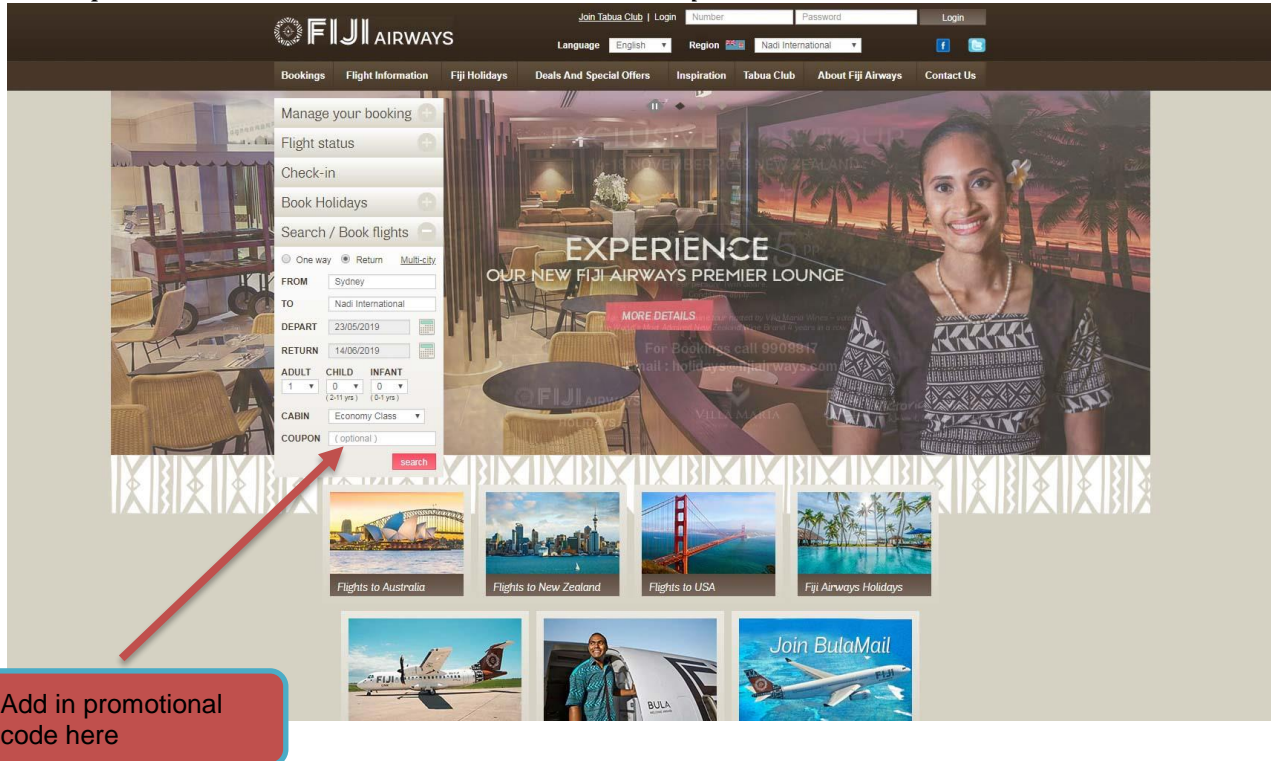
FIJI AIRWAYS

Join Tabua Club | Login Number Password Login

Language English Region Nadi International

f

Bookings Flight Information Fiji Holidays Deals And Special Offers Inspiration Tabua Club About Fiji Airways Contact Us

Manage your booking

Flight status

Check-in

Book Holidays

Search / Book flights

One way Return Multi-city

FROM Sydney

TO Nadi International

DEPART 23/05/2019

RETURN 14/06/2019

ADULT 1 CHILD 0 (2-11 yrs) INFANT 0 (0-1 yrs)

CABIN Economy Class

COUPON ( optional )

search

EXPERIENCE
OUR NEW FIJI AIRWAYS PREMIER LOUNGE

MORE DETAILS

For Bookings call 9908917

Flights to Australia

Flights to New Zealand

Flights to USA

Fiji Airways Holidays

Join BulaMail

Add in promotional code here